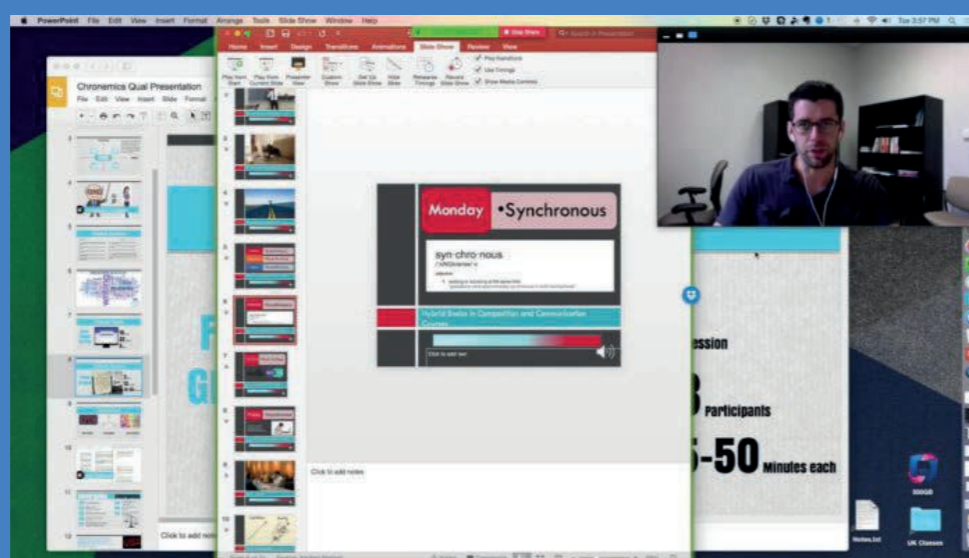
PowerPoint File Edit View Insert Format Arrange Tools Slide Show Window Help

Chronemics Qual Presentation

File Edit View Insert Slide Format

Home Insert Design Transitions Animations Slide Show Review View

Play from Start Play from Current Slide Presenter View Custom Show Set Up Slide Show Hide Slide Rehearse Timings Record Slide Show

Play Narrations
Use Timings
Show Media Controls

Monday •Synchronous

syn·chro·nous

Hybrid Books in Composition and Communication Courses

Click to add text

Click to add notes

ession

8 Participants

5-50 Minutes each

Click to add notes

Notes.txt

UK Classes